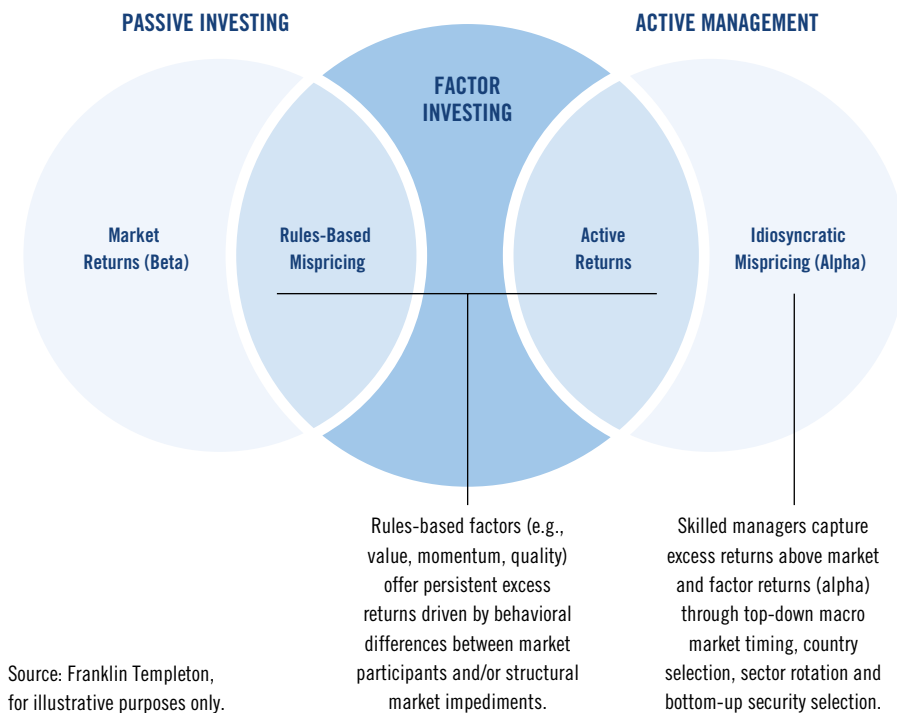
PASSIVE INVESTING

ACTIVE MANAGEMENT

FACTOR INVESTING

Market Returns (Beta)

Rules-Based Mispricing

Active Returns

Idiosyncratic Mispricing (Alpha)

Rules-based factors (e.g., value, momentum, quality) offer persistent excess returns driven by behavioral differences between market participants and/or structural market impediments.

Skilled managers capture excess returns above market and factor returns (alpha) through top-down macro market timing, country selection, sector rotation and bottom-up security selection.

Source: Franklin Templeton, for illustrative purposes only.